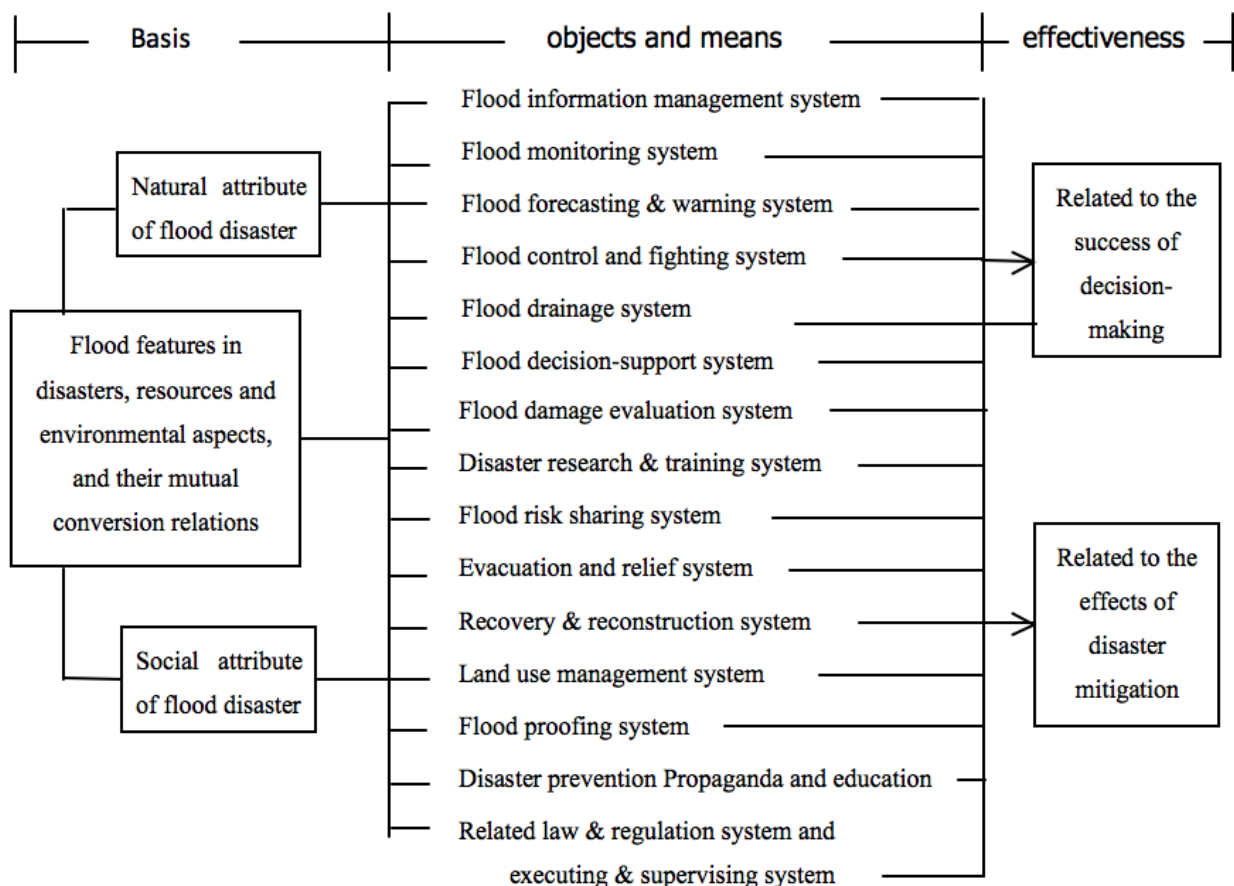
Basis

objects and means

effectiveness

Natural attribute of flood disaster

Flood features in disasters, resources and environmental aspects, and their mutual conversion relations

Social attribute of flood disaster

Flood information management system

Flood monitoring system

Flood forecasting & warning system

Flood control and fighting system

Flood drainage system

Flood decision-support system

Flood damage evaluation system

Disaster research & training system

Flood risk sharing system

Evacuation and relief system

Recovery & reconstruction system

Land use management system

Flood proofing system

Disaster prevention Propaganda and education

Related law & regulation system and executing & supervising system

Related to the success of decision-making

Related to the effects of disaster mitigation